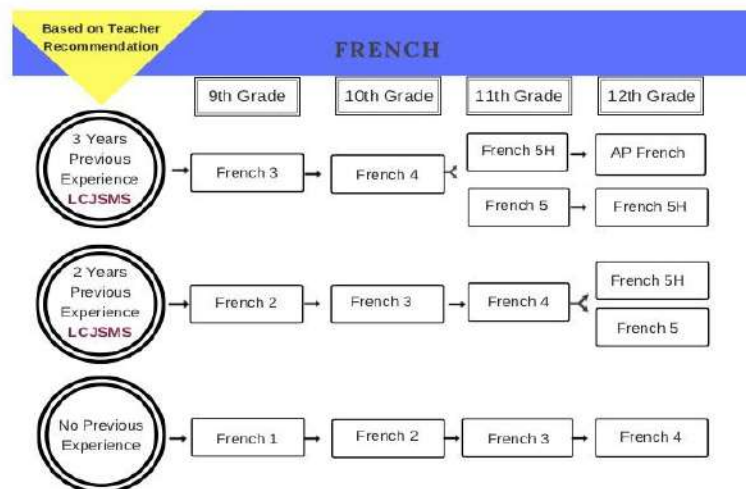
Based on Teacher Recommendation

FRENCH

9th Grade

10th Grade

11th Grade

12th Grade

3 Years Previous Experience LCJSMS

French 3

French 4

French 5H

AP French

French 5

French 5H

2 Years Previous Experience LCJSMS

French 2

French 3

French 4

French 5H

French 5

No Previous Experience

French 1

French 2

French 3

French 4